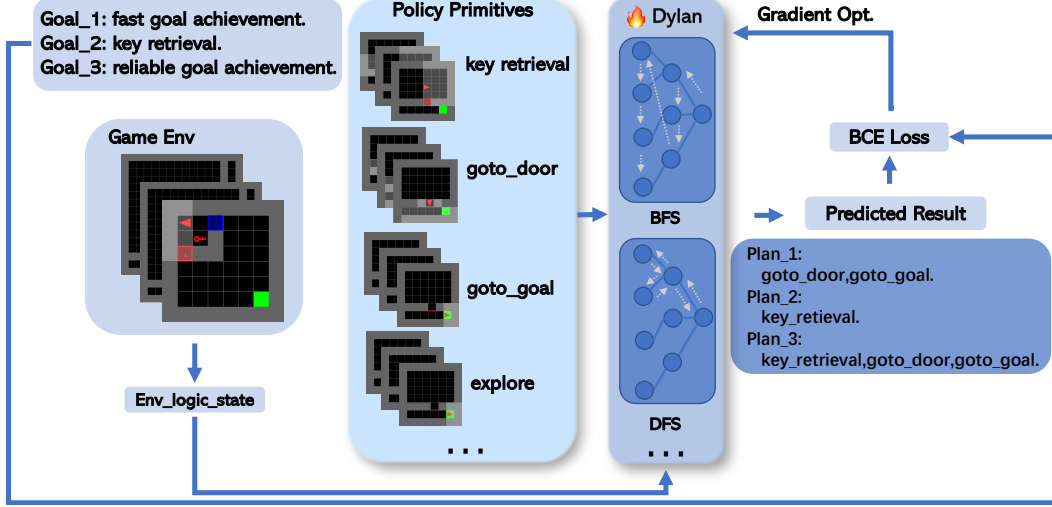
Goal_1: fast goal achievement.
Goal_2: key retrieval.
Goal_3: reliable goal achievement.

Game Env

Env_logic_state

Policy Primitives

key retrieval

goto_door

goto_goal

explore

. . .

Dylan

BFS

DFS

. . .

Gradient Opt.

BCE Loss

Predicted Result

Plan_1:
goto_door,goto_goal.
Plan_2:
key_retieval.
Plan_3:
key_retrieval,goto_door,goto_goal.